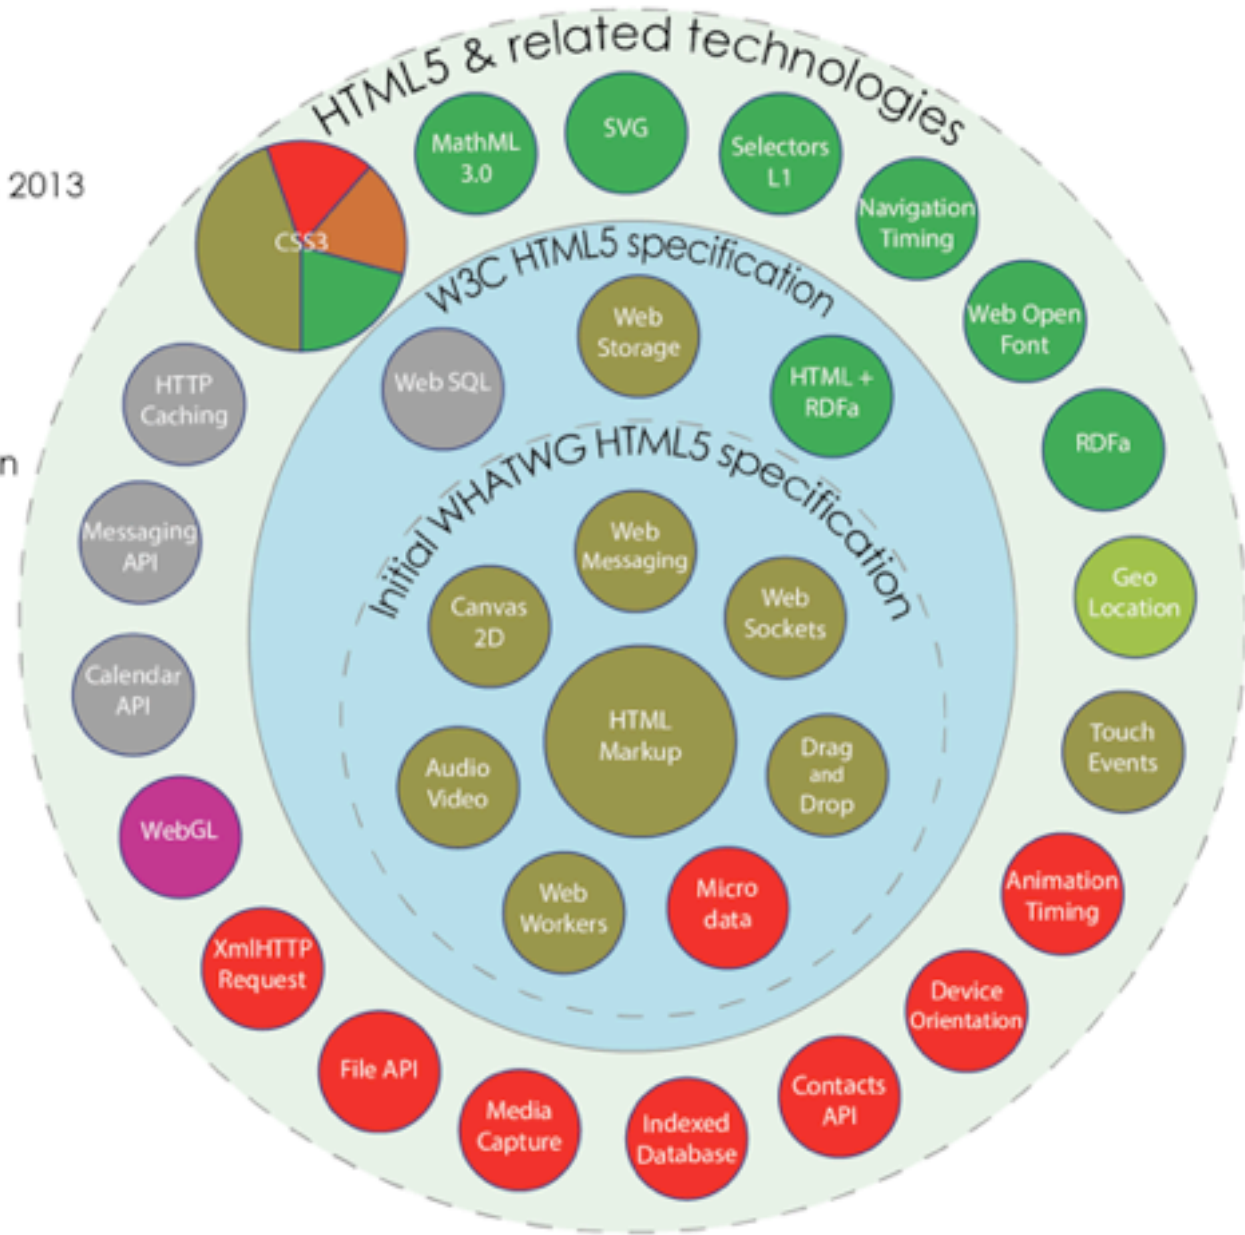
2013

n

HTML5 & related technologies

MathML 3.0

SVG

Selectors L1

Navigation Timing

Web Open Font

RDFa

Geo Location

Touch Events

Animation Timing

Device Orientation

Contacts API

Indexed Database

Media Capture

File API

XmlHTTP Request

WebGL

Calendar API

Messaging API

HTTP Caching

CSS3

W3C HTML5 specification

Web SQL

Web Storage

HTML + RDFa

Initial WHATWG HTML5 specification

Web Messaging

Canvas 2D

Web Sockets

HTML Markup

Audio Video

Drag and Drop

Web Workers

Micro data